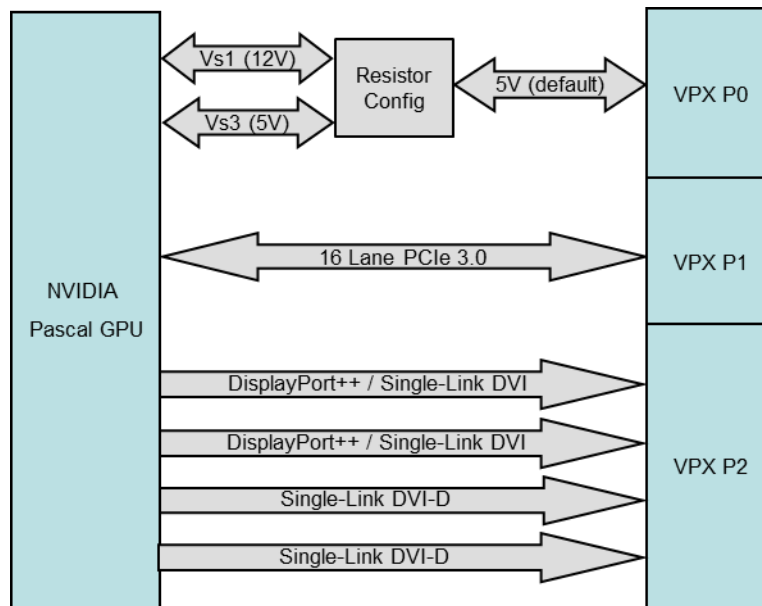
Vs1 (12V)

Vs3 (5V)

Resistor Config

5V (default)

VPX P0

16 Lane PCIe 3.0

VPX P1

NVIDIA Pascal GPU

DisplayPort++ / Single-Link DVI

DisplayPort++ / Single-Link DVI

Single-Link DVI-D

Single-Link DVI-D

VPX P2